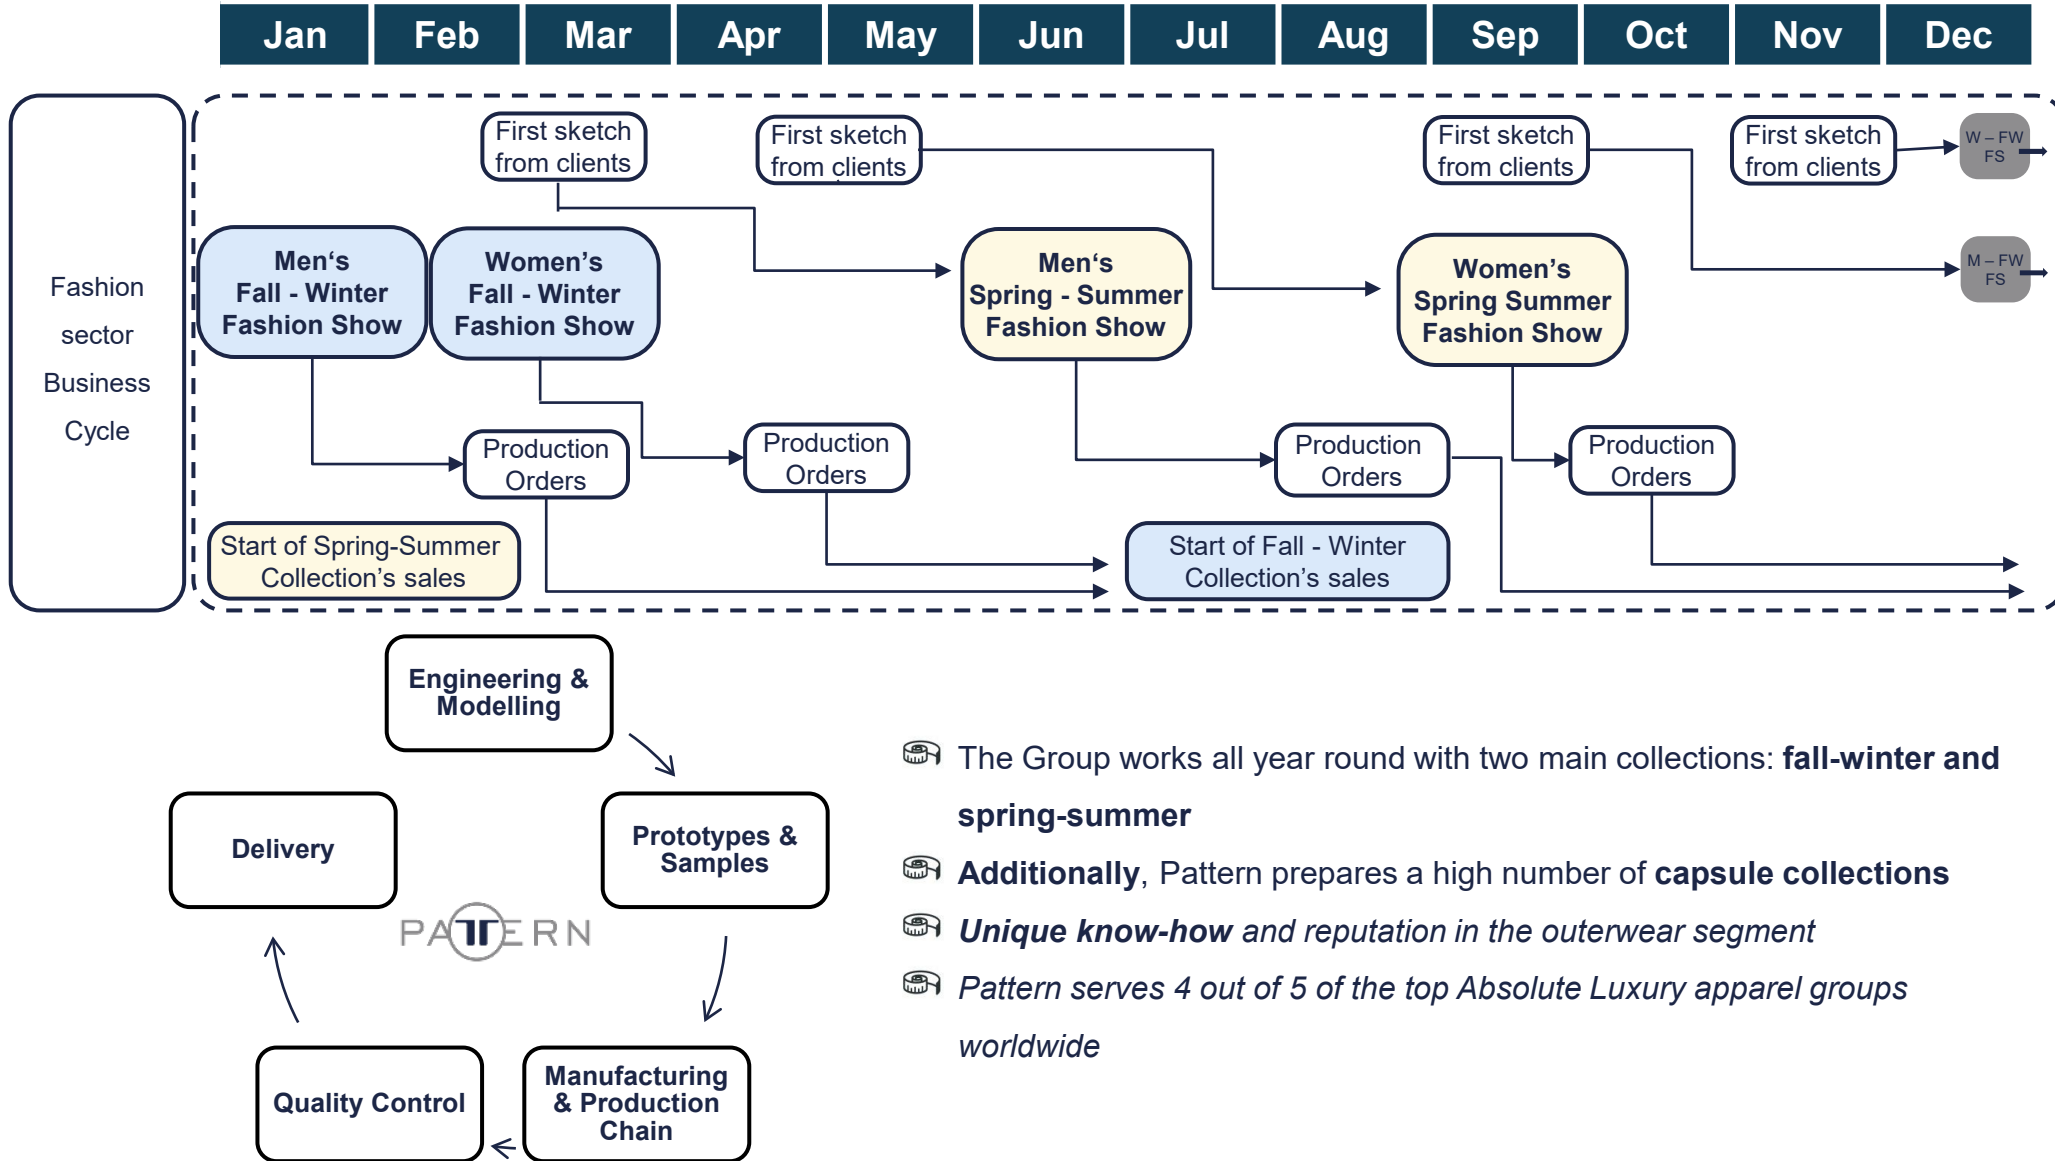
Jan Feb Mar Apr May Jun Jul Aug Sep Oct Nov Dec

Fashion sector Business Cycle

First sketch from clients

First sketch from clients

First sketch from clients

First sketch from clients

W – FW FS

M – FW FS

Men‘s Fall - Winter Fashion Show

Women’s Fall - Winter Fashion Show

Men‘s Spring - Summer Fashion Show

Women’s Spring Summer Fashion Show

Production Orders

Production Orders

Production Orders

Production Orders

Start of Spring-Summer Collection’s sales

Start of Fall - Winter Collection’s sales

Engineering & Modelling

Prototypes & Samples

Manufacturing & Production Chain

Quality Control

Delivery

PATTERN

The Group works all year round with two main collections: **fall-winter and spring-summer**

**Additionally**, Pattern prepares a high number of **capsule collections**

***Unique know-how*** *and reputation in the outerwear segment*

*Pattern serves 4 out of 5 of the top Absolute Luxury apparel groups worldwide*